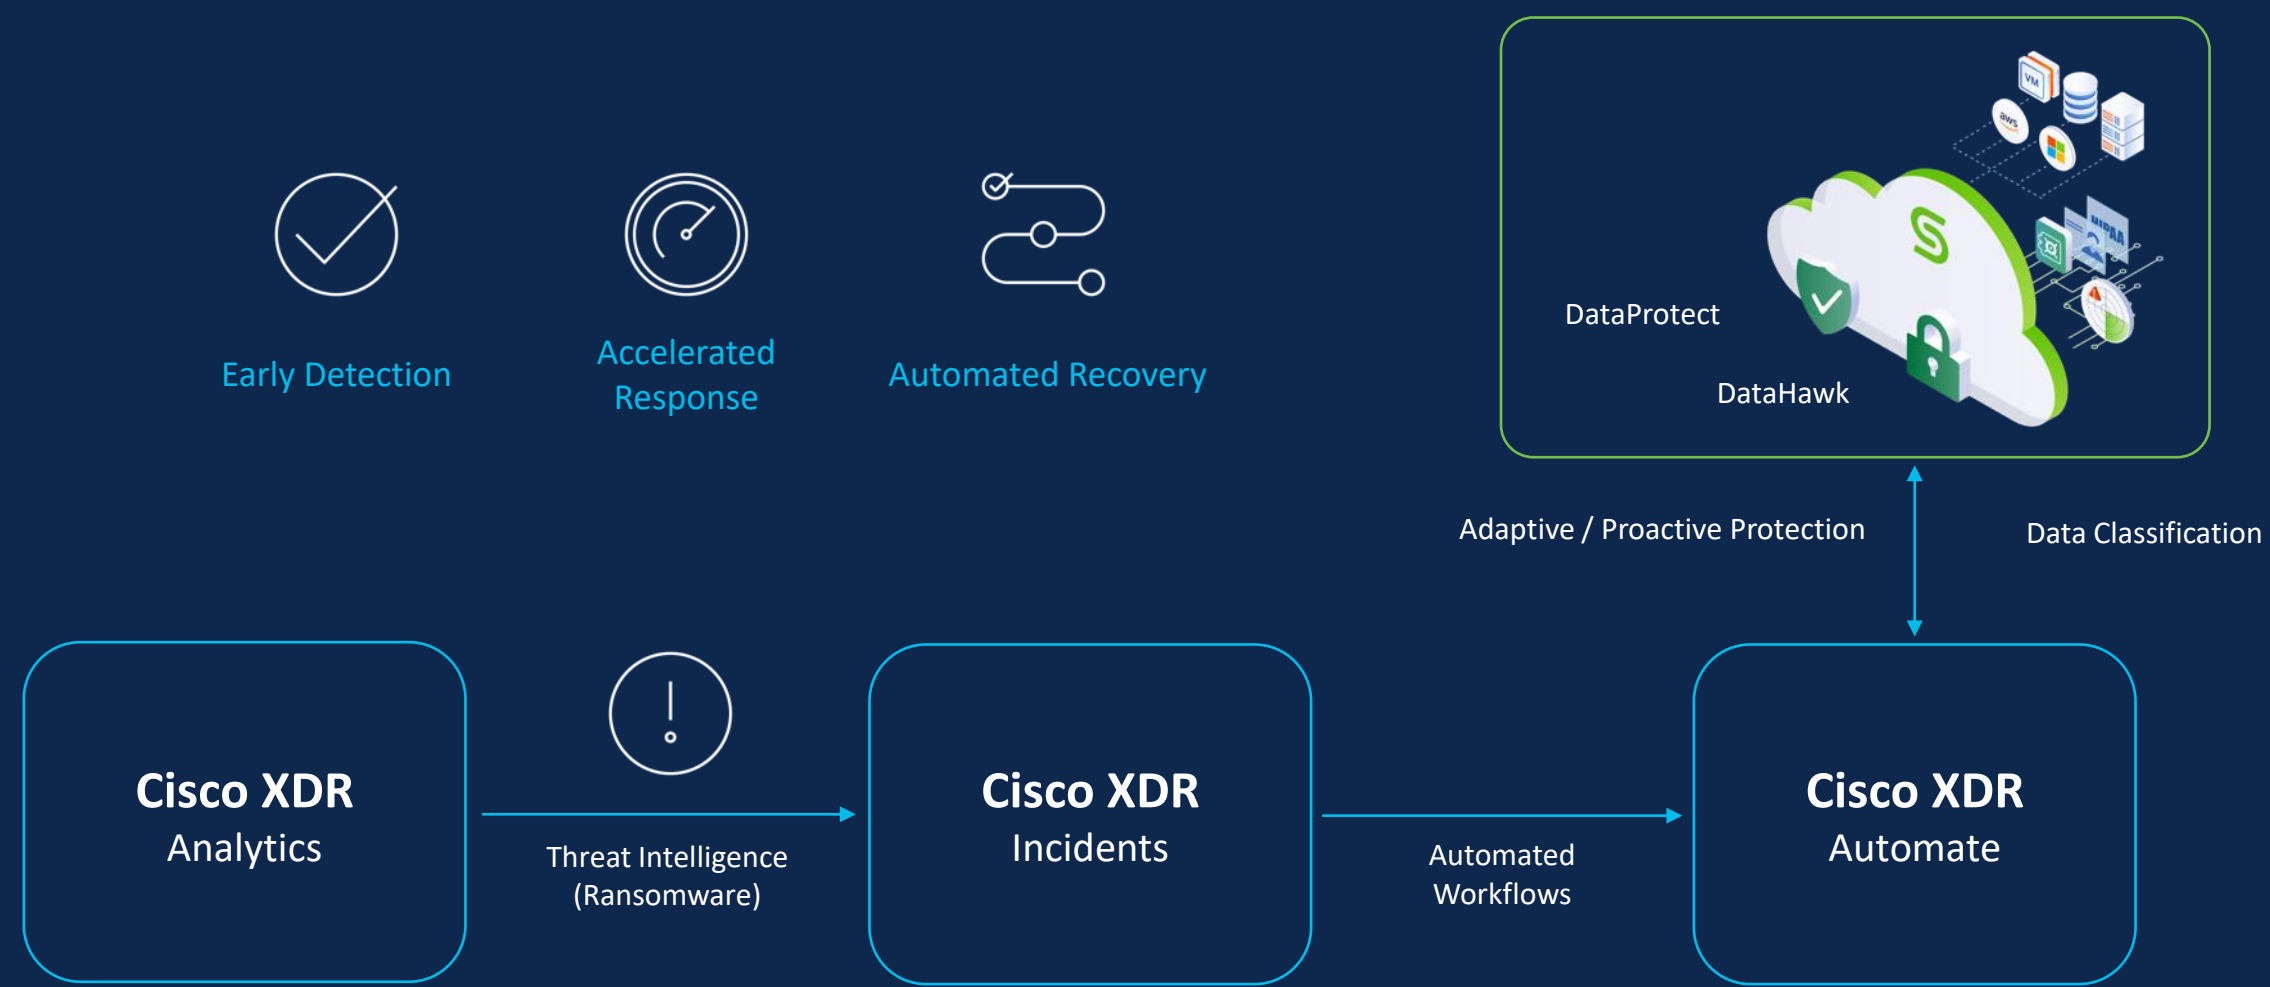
Early Detection

Accelerated Response

Automated Recovery

DataProtect

DataHawk

VM

aws

HIPAA

Adaptive / Proactive Protection

Data Classification

Cisco XDR
Analytics

Threat Intelligence
(Ransomware)

Cisco XDR
Incidents

Automated
Workflows

Cisco XDR
Automate